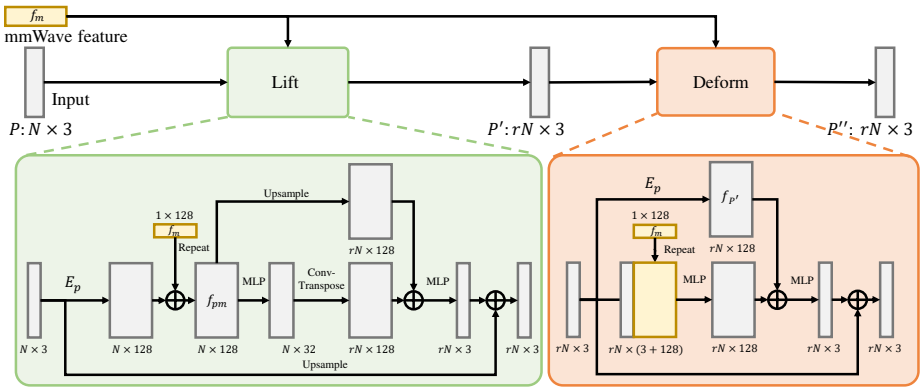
$f_m$
mmWave feature

Input
$P: N \times 3$

Lift

$P': rN \times 3$

Deform

$P'': rN \times 3$

Upsample
$rN \times 128$
$1 \times 128$
$f_m$
Repeat
$E_p$
$f_{pm}$
MLP
Conv-Transpose
MLP
$N \times 3$
$N \times 128$
$N \times 128$
$N \times 32$
$rN \times 128$
$rN \times 3$
$rN \times 3$
Upsample

$E_p$
$f_{P'}$
$rN \times 128$
$1 \times 128$
$f_m$
Repeat
MLP
MLP
$rN \times 3$
$rN \times (3 + 128)$
$rN \times 128$
$rN \times 3$
$rN \times 3$